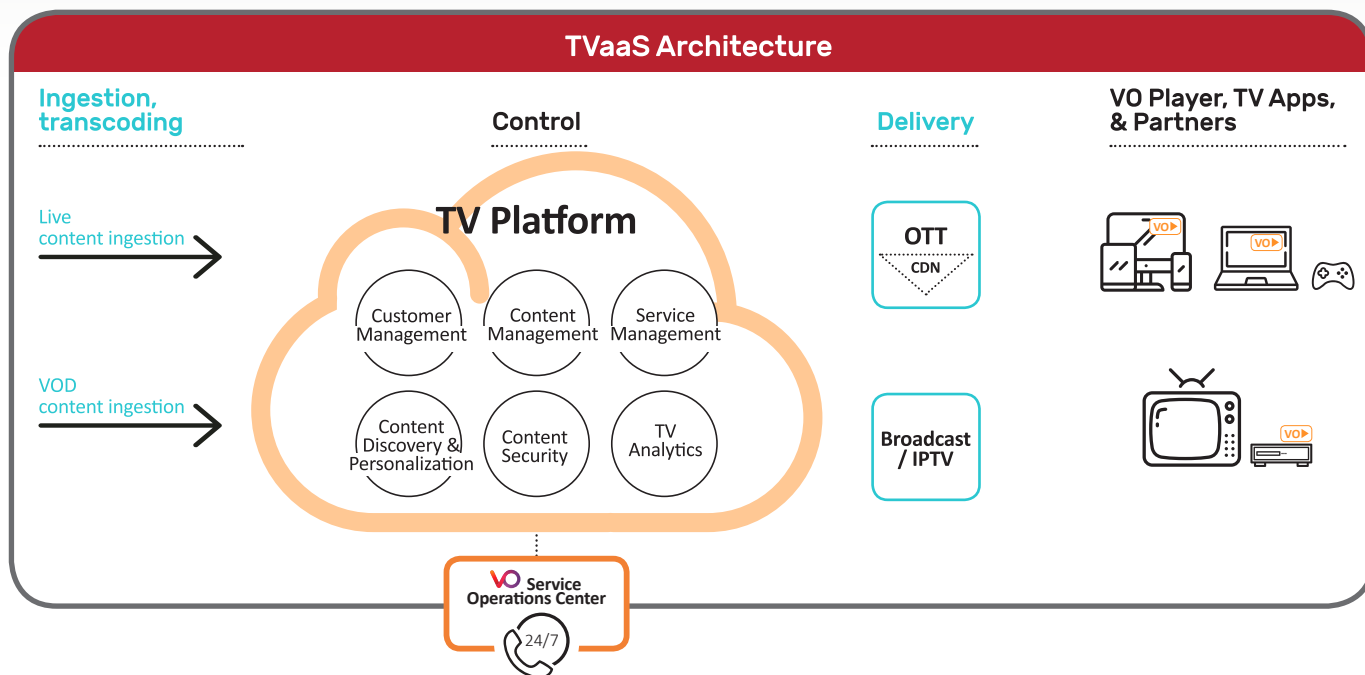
TVaaS Architecture

Ingestion, transcoding

Control

Delivery

VO Player, TV Apps, & Partners

Live content ingestion

VOD content ingestion

TV Platform

Customer Management

Content Management

Service Management

Content Discovery & Personalization

Content Security

TV Analytics

OTT

CDN

Broadcast / IPTV

VO

VO

VO

VO Service Operations Center

24/7